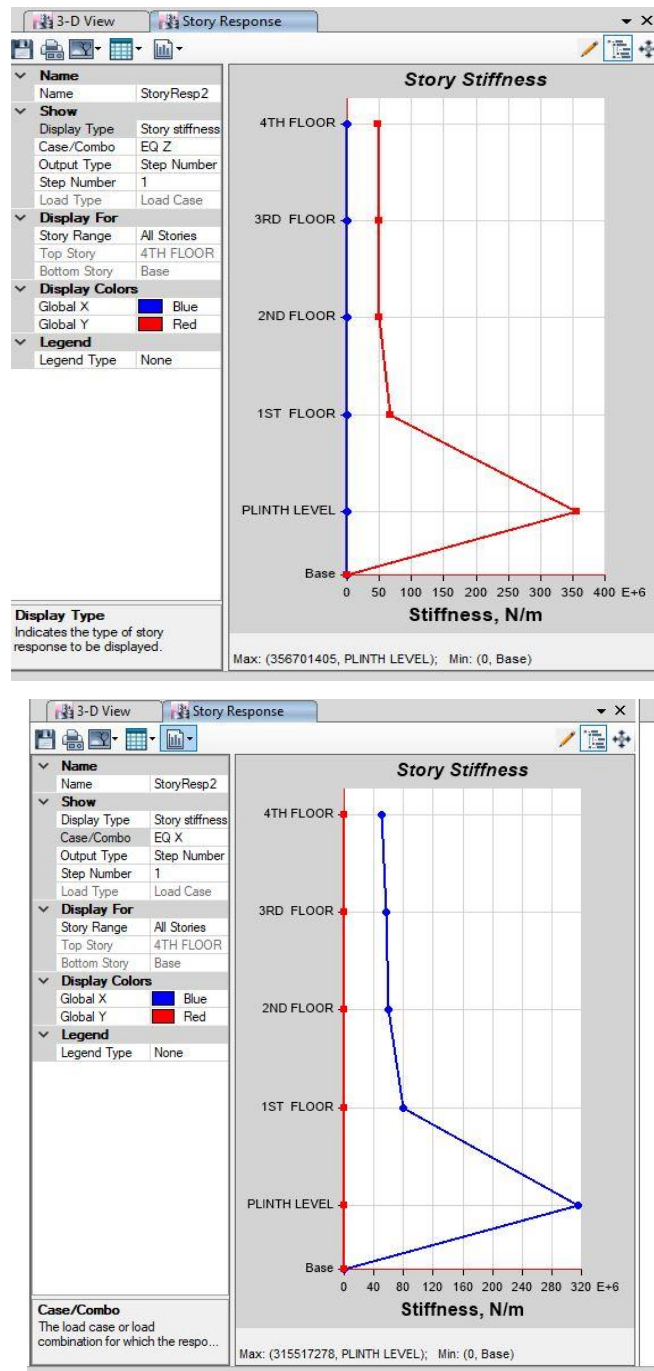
3-D View | Story Response

| Name | |
|---|---|
| Name | StoryResp2 |
| **Show** | |
| Display Type | Story stiffness |
| Case/Combo | EQ Z |
| Output Type | Step Number |
| Step Number | 1 |
| Load Type | Load Case |
| **Display For** | |
| Story Range | All Stories |
| Top Story | 4TH FLOOR |
| Bottom Story | Base |
| **Display Colors** | |
| Global X | Blue |
| Global Y | Red |
| **Legend** | |
| Legend Type | None |

**Display Type**
Indicates the type of story response to be displayed.

**Story Stiffness**

4TH FLOOR
3RD FLOOR
2ND FLOOR
1ST FLOOR
PLINTH LEVEL
Base

0 50 100 150 200 250 300 350 400 E+6

**Stiffness, N/m**

Max: (356701405, PLINTH LEVEL); Min: (0, Base)

3-D View | Story Response

| Name | |
|---|---|
| Name | StoryResp2 |
| **Show** | |
| Display Type | Story stiffness |
| Case/Combo | EQ X |
| Output Type | Step Number |
| Step Number | 1 |
| Load Type | Load Case |
| **Display For** | |
| Story Range | All Stories |
| Top Story | 4TH FLOOR |
| Bottom Story | Base |
| **Display Colors** | |
| Global X | Blue |
| Global Y | Red |
| **Legend** | |
| Legend Type | None |

**Case/Combo**
The load case or load combination for which the respo...

**Story Stiffness**

4TH FLOOR
3RD FLOOR
2ND FLOOR
1ST FLOOR
PLINTH LEVEL
Base

0 40 80 120 160 200 240 280 320 E+6

**Stiffness, N/m**

Max: (315517278, PLINTH LEVEL); Min: (0, Base)